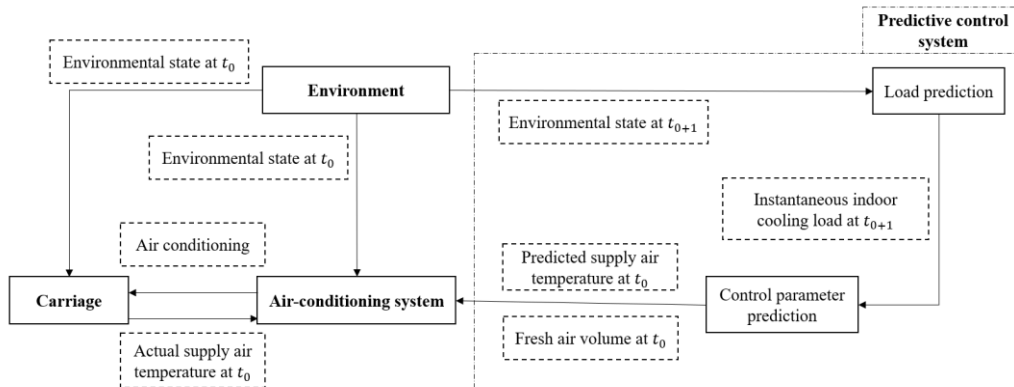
Predictive control system

Environmental state at $t_0$

Environment

Load prediction

Environmental state at $t_{0+1}$

Environmental state at $t_0$

Instantaneous indoor cooling load at $t_{0+1}$

Air conditioning

Predicted supply air temperature at $t_0$

Carriage

Air-conditioning system

Control parameter prediction

Fresh air volume at $t_0$

Actual supply air temperature at $t_0$